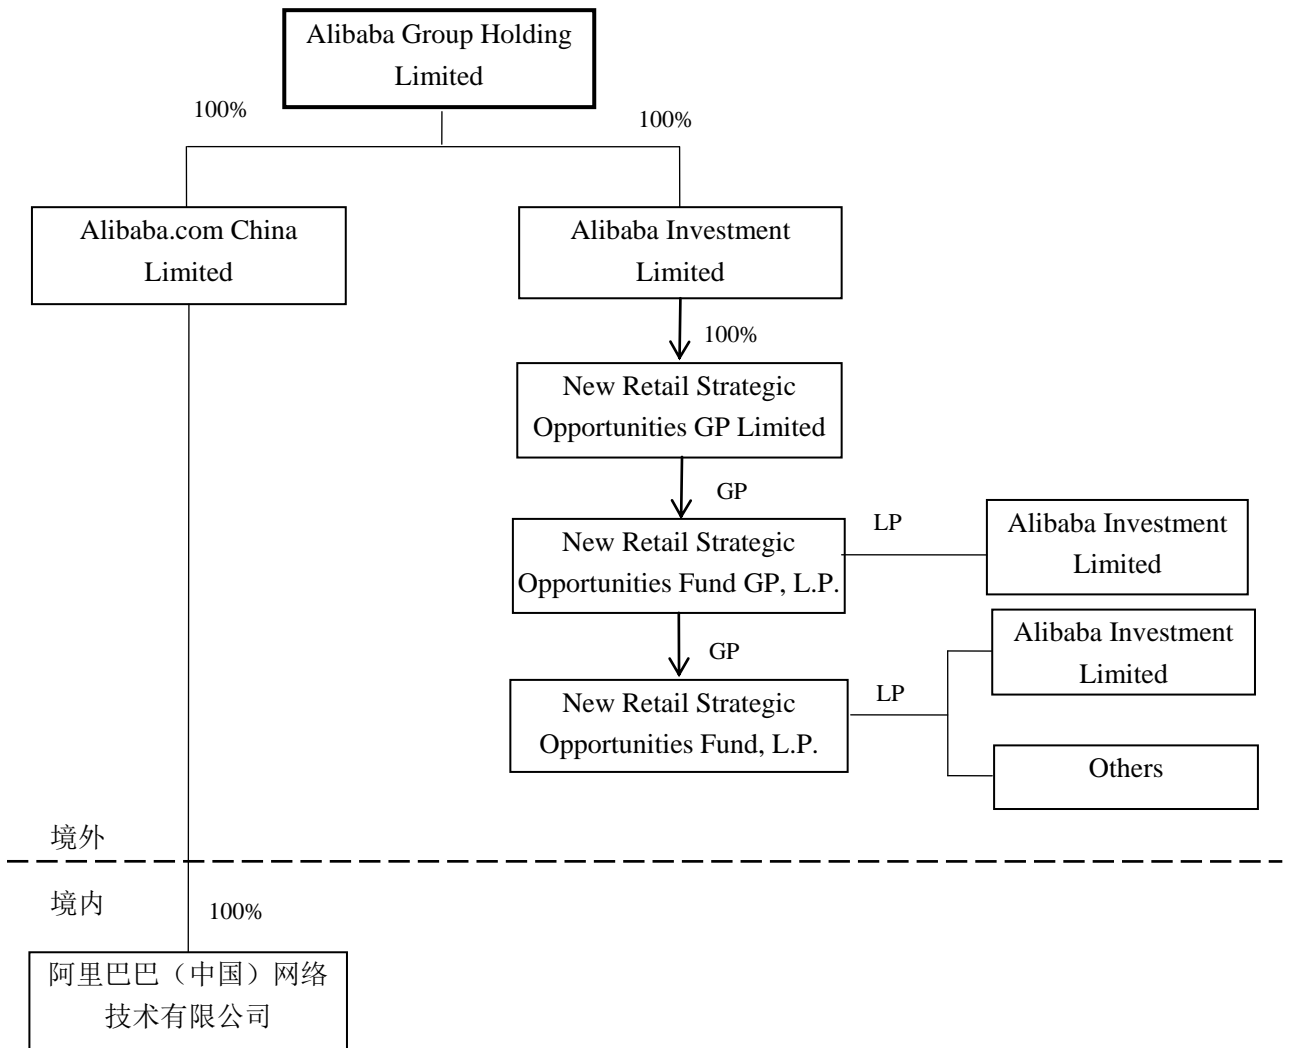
Alibaba Group Holding Limited

100%

100%

Alibaba.com China Limited

Alibaba Investment Limited

100%

New Retail Strategic Opportunities GP Limited

GP

LP

Alibaba Investment Limited

New Retail Strategic Opportunities Fund GP, L.P.

GP

Alibaba Investment Limited

LP

New Retail Strategic Opportunities Fund, L.P.

Others

境外

境内

100%

阿里巴巴（中国）网络技术有限公司